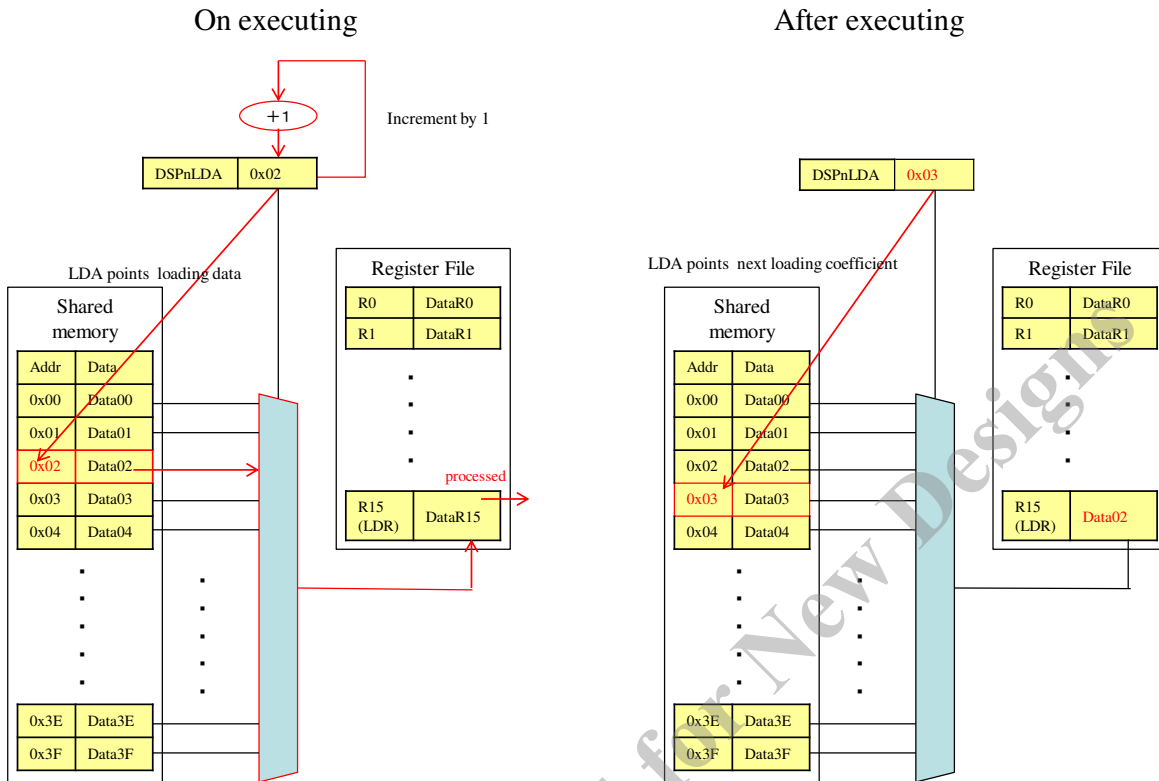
On executing

+1

Increment by 1

| DSPnLDA | 0x02 |
|---|---|

LDA points loading data

Shared memory

| Addr | Data |
|---|---|
| 0x00 | Data00 |
| 0x01 | Data01 |
| 0x02 | Data02 |
| 0x03 | Data03 |
| 0x04 | Data04 |
| 0x3E | Data3E |
| 0x3F | Data3F |

Register File

| R0 | DataR0 |
|---|---|
| R1 | DataR1 |
| R15 (LDR) | DataR15 |

processed

After executing

| DSPnLDA | 0x03 |
|---|---|

LDA points next loading coefficient

Shared memory

| Addr | Data |
|---|---|
| 0x00 | Data00 |
| 0x01 | Data01 |
| 0x02 | Data02 |
| 0x03 | Data03 |
| 0x04 | Data04 |
| 0x3E | Data3E |
| 0x3F | Data3F |

Register File

| R0 | DataR0 |
|---|---|
| R1 | DataR1 |
| R15 (LDR) | Data02 |

for New Designs